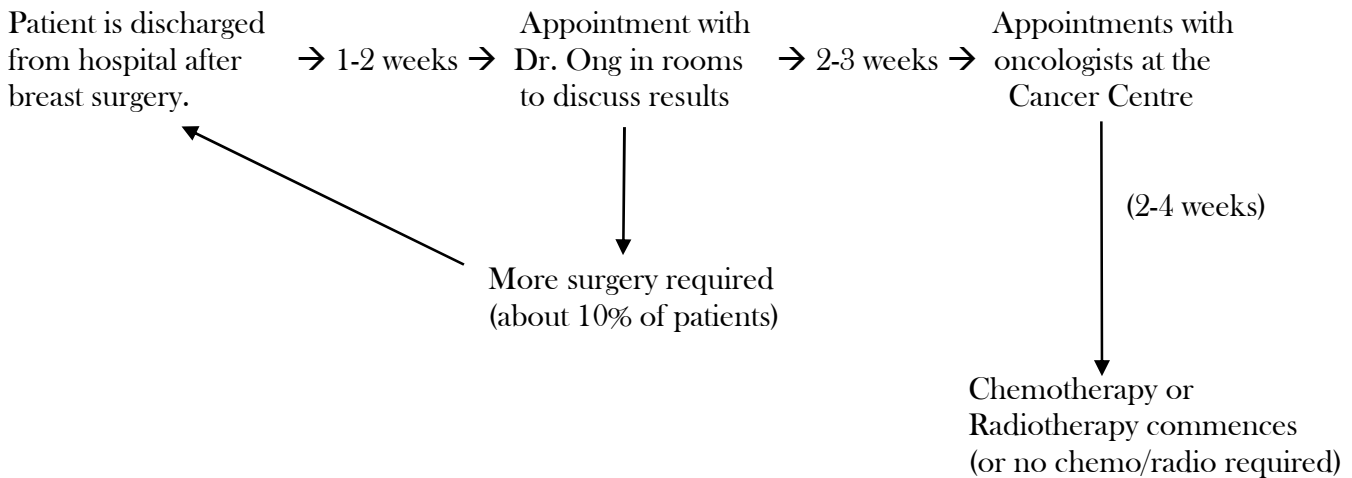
Patient is discharged from hospital after breast surgery.

→ 1-2 weeks →

Appointment with Dr. Ong in rooms to discuss results

→ 2-3 weeks →

Appointments with oncologists at the Cancer Centre

(2-4 weeks)

More surgery required (about 10% of patients)

Chemotherapy or Radiotherapy commences (or no chemo/radio required)